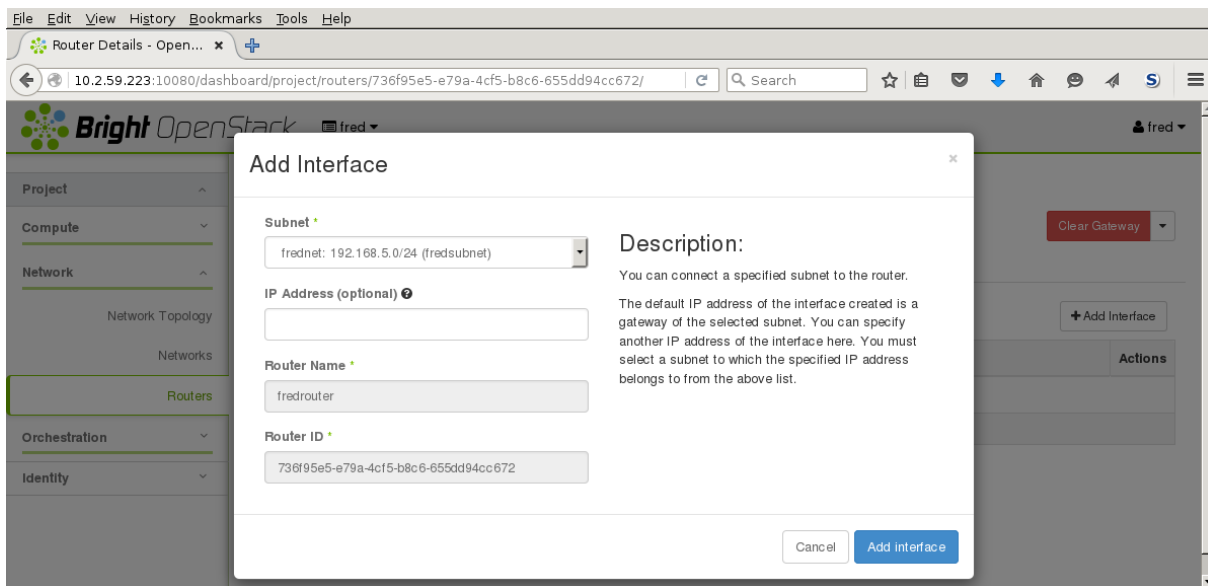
File Edit View History Bookmarks Tools Help

Router Details - Open... ×

10.2.59.223:10080/dashboard/project/routers/736f95e5-e79a-4cf5-b8c6-655dd94cc672/

Search

Bright OpenStack fred ▾

fred ▾

Project

Compute

Network

Network Topology

Networks

Routers

Orchestration

Identity

Clear Gateway

Add Interface

Actions

Add Interface

×

Subnet *

frednet: 192.168.5.0/24 (fredsubnet)

IP Address (optional)

Router Name *

fredrouter

Router ID *

736f95e5-e79a-4cf5-b8c6-655dd94cc672

Description:

You can connect a specified subnet to the router.

The default IP address of the interface created is a gateway of the selected subnet. You can specify another IP address of the interface here. You must select a subnet to which the specified IP address belongs to from the above list.

Cancel

Add interface